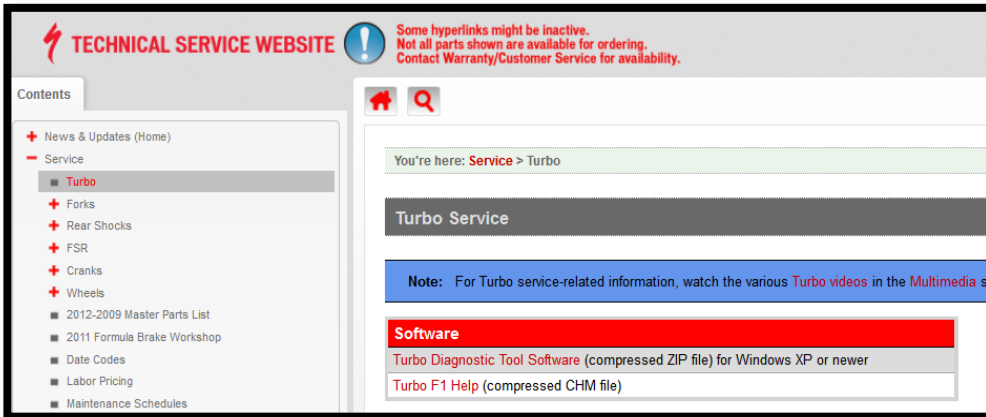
TECHNICAL SERVICE WEBSITE

Some hyperlinks might be inactive.
Not all parts shown are available for ordering.
Contact Warranty/Customer Service for availability.

Contents

News & Updates (Home)
Service
Turbo
Forks
Rear Shocks
FSR
Cranks
Wheels
2012-2009 Master Parts List
2011 Formula Brake Workshop
Date Codes
Labor Pricing
Maintenance Schedules

You're here: Service > Turbo

Turbo Service

Note: For Turbo service-related information, watch the various Turbo videos in the Multimedia s

| Software |
|---|
| Turbo Diagnostic Tool Software (compressed ZIP file) for Windows XP or newer |
| Turbo F1 Help (compressed CHM file) |